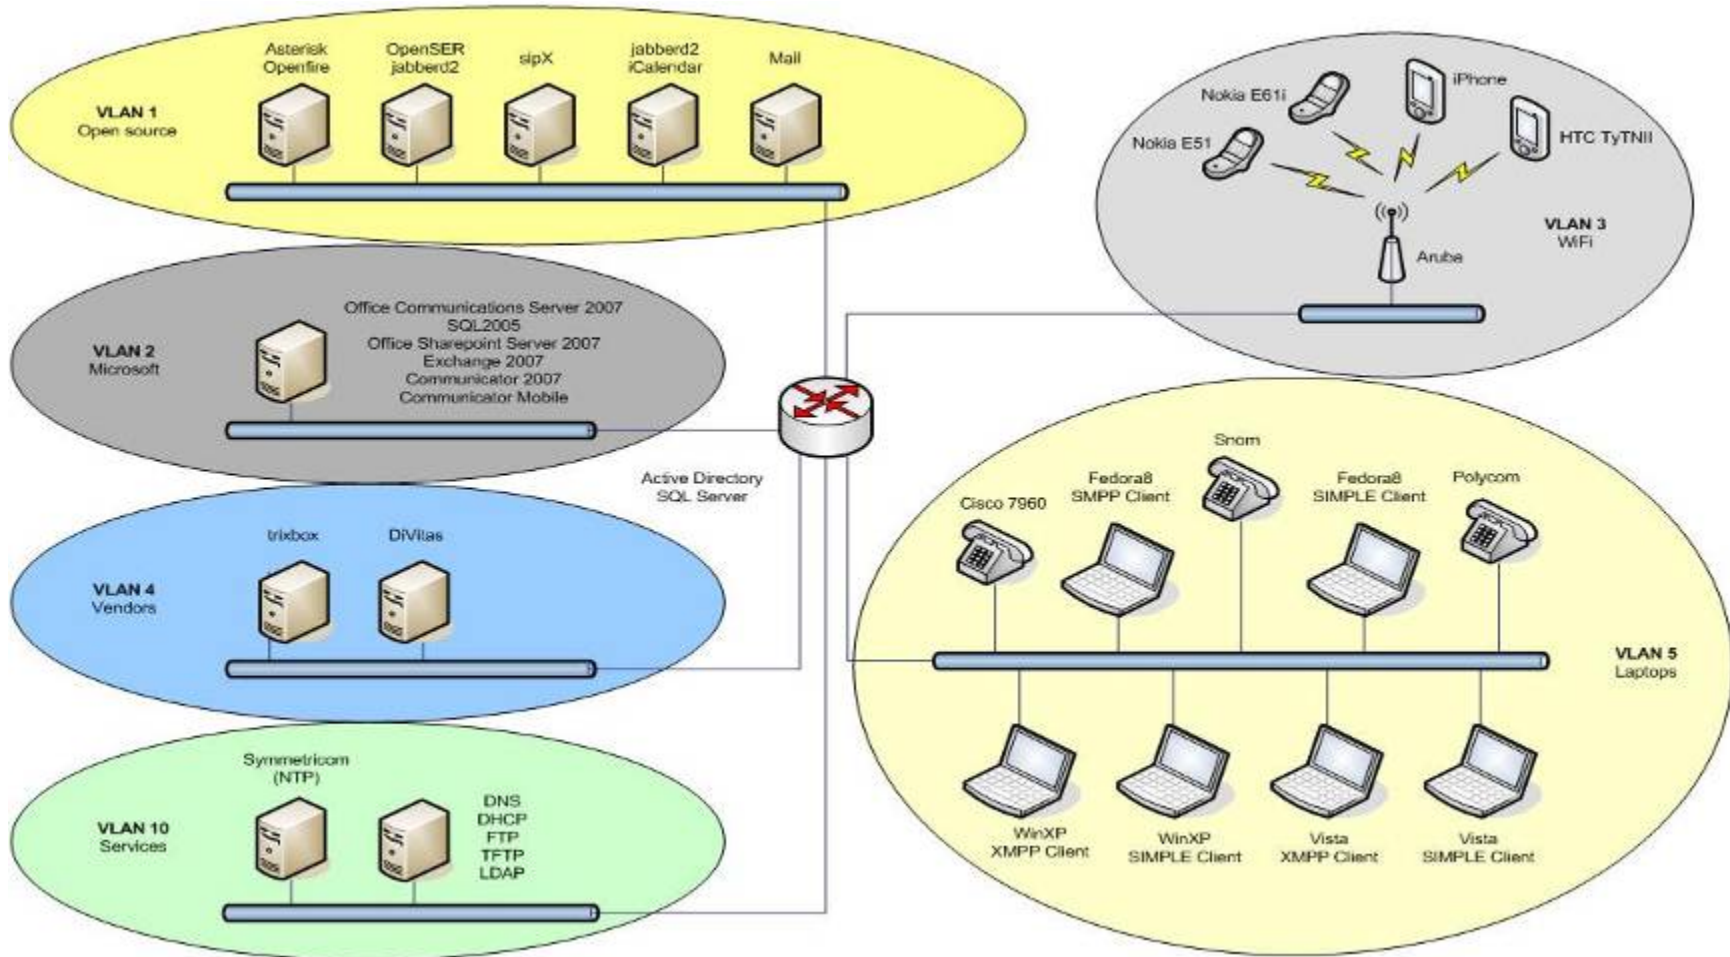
VLAN 1
Open source

Asterisk
Openfire

OpenSER
jabberd2

sipX

jabberd2
iCalendar

Mail

Nokia E61i

iPhone

Nokia E51

HTC TyTNII

VLAN 3
WiFi

Aruba

VLAN 2
Microsoft

Office Communications Server 2007
SQL2005
Office Sharepoint Server 2007
Exchange 2007
Communicator 2007
Communicator Mobile

Active Directory
SQL Server

VLAN 4
Vendors

trixbox

DiVitas

Snom

Cisco 7960

Fedora8
SMPP Client

Fedora8
SIMPLE Client

Polycom

VLAN 5
Laptops

VLAN 10
Services

Symmetricom
(NTP)

DNS
DHCP
FTP
TFTP
LDAP

WinXP
XMPP Client

WinXP
SIMPLE Client

Vista
XMPP Client

Vista
SIMPLE Client